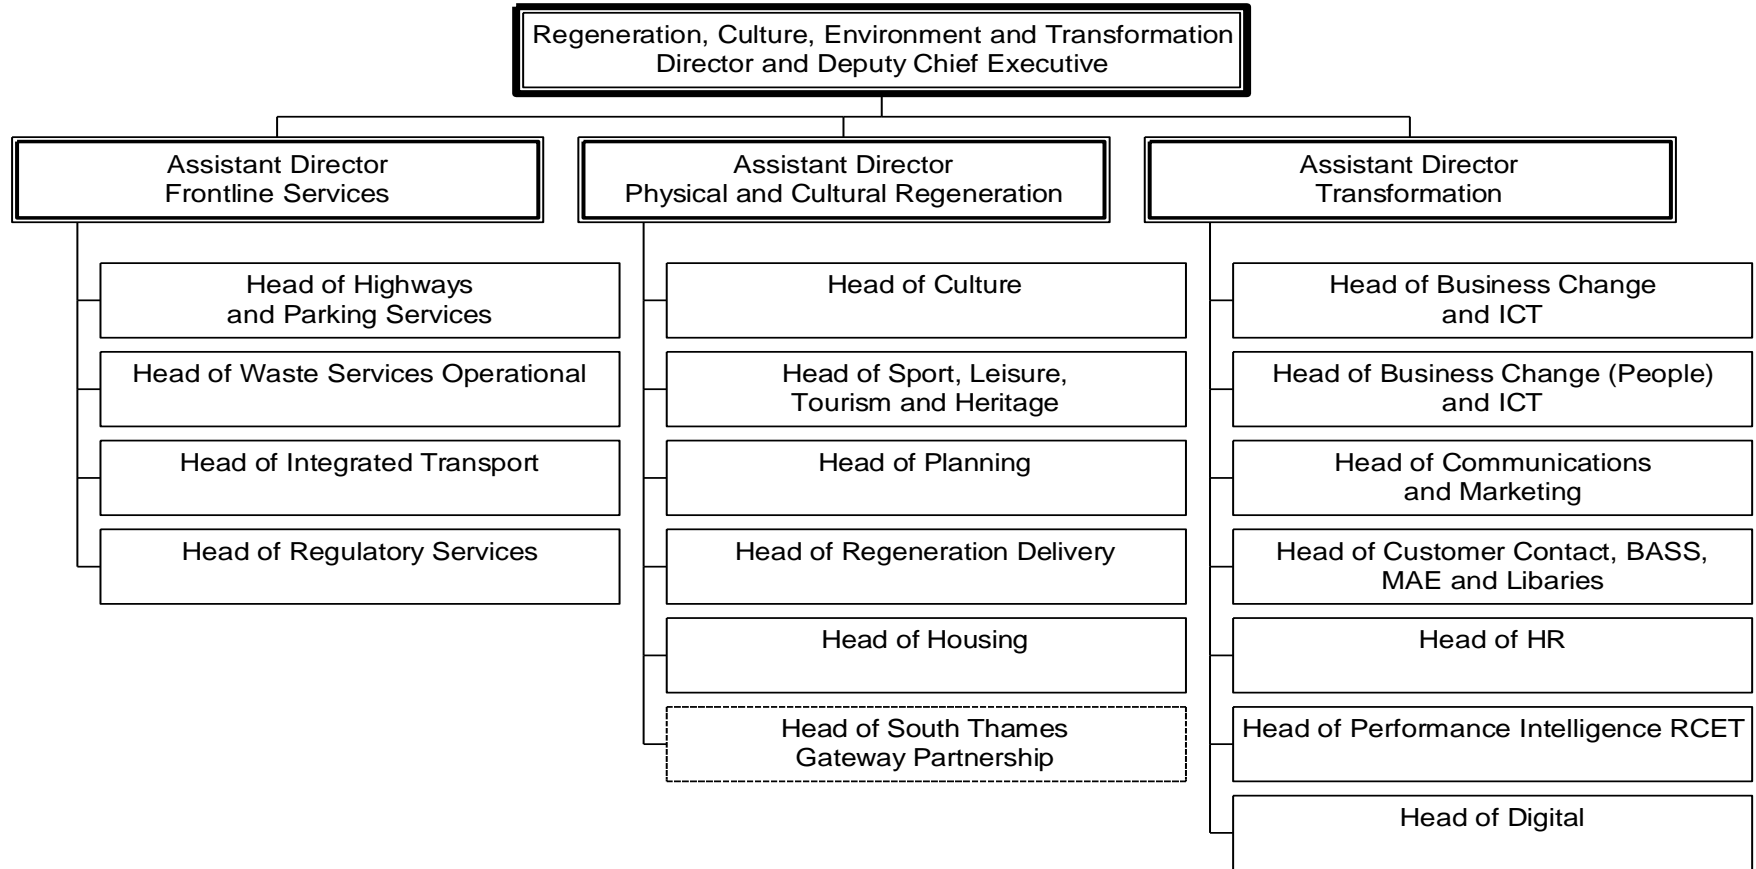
Regeneration, Culture, Environment and Transformation
Director and Deputy Chief Executive

Assistant Director
Frontline Services

Head of Highways and Parking Services

Head of Waste Services Operational

Head of Integrated Transport

Head of Regulatory Services

Assistant Director
Physical and Cultural Regeneration

Head of Culture

Head of Sport, Leisure, Tourism and Heritage

Head of Planning

Head of Regeneration Delivery

Head of Housing

Head of South Thames Gateway Partnership

Assistant Director
Transformation

Head of Business Change and ICT

Head of Business Change (People) and ICT

Head of Communications and Marketing

Head of Customer Contact, BASS, MAE and Libaries

Head of HR

Head of Performance Intelligence RCET

Head of Digital